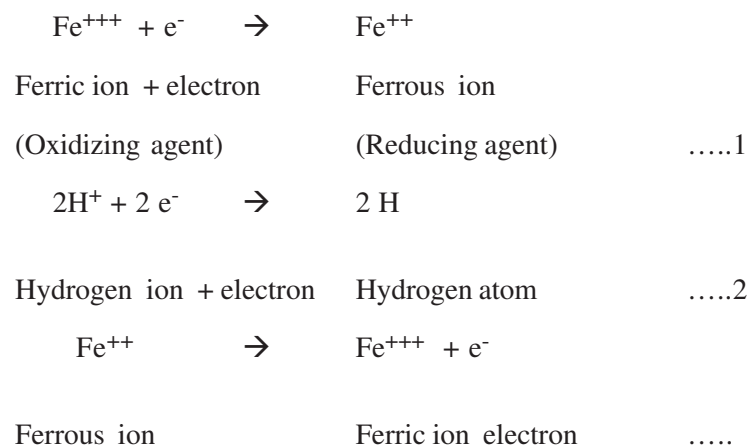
$Fe^{+++} + e^- \rightarrow Fe^{++}$

Ferric ion + electron Ferrous ion

(Oxidizing agent) (Reducing agent) …..1

$2H^+ + 2e^- \rightarrow 2H$

Hydrogen ion + electron Hydrogen atom …..2

$Fe^{++} \rightarrow Fe^{+++} + e^-$

Ferrous ion Ferric ion electron …..